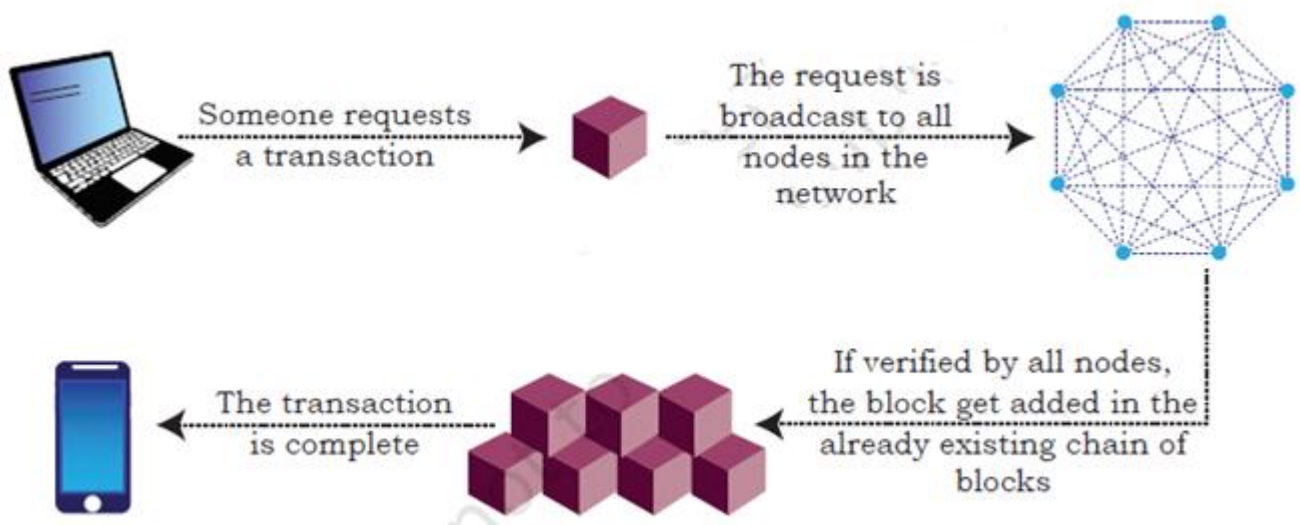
Someone requests a transaction

The request is broadcast to all nodes in the network

If verified by all nodes, the block get added in the already existing chain of blocks

The transaction is complete